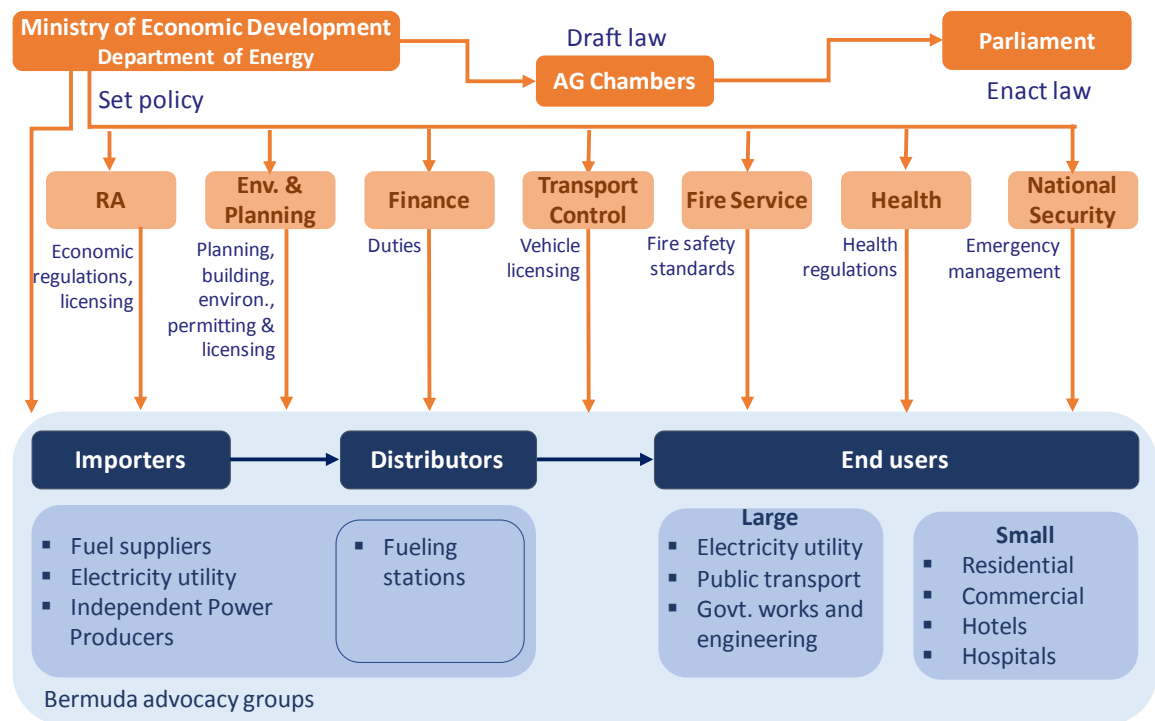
Ministry of Economic Development
Department of Energy

Draft law

AG Chambers

Parliament

Enact law

Set policy

RA

Economic regulations, licensing

Env. & Planning

Planning, building, environ., permitting & licensing

Finance

Duties

Transport Control

Vehicle licensing

Fire Service

Fire safety standards

Health

Health regulations

National Security

Emergency management

Importers

Distributors

End users

- Fuel suppliers
- Electricity utility
- Independent Power Producers

- Fueling stations

Large
- Electricity utility
- Public transport
- Govt. works and engineering

Small
- Residential
- Commercial
- Hotels
- Hospitals

Bermuda advocacy groups